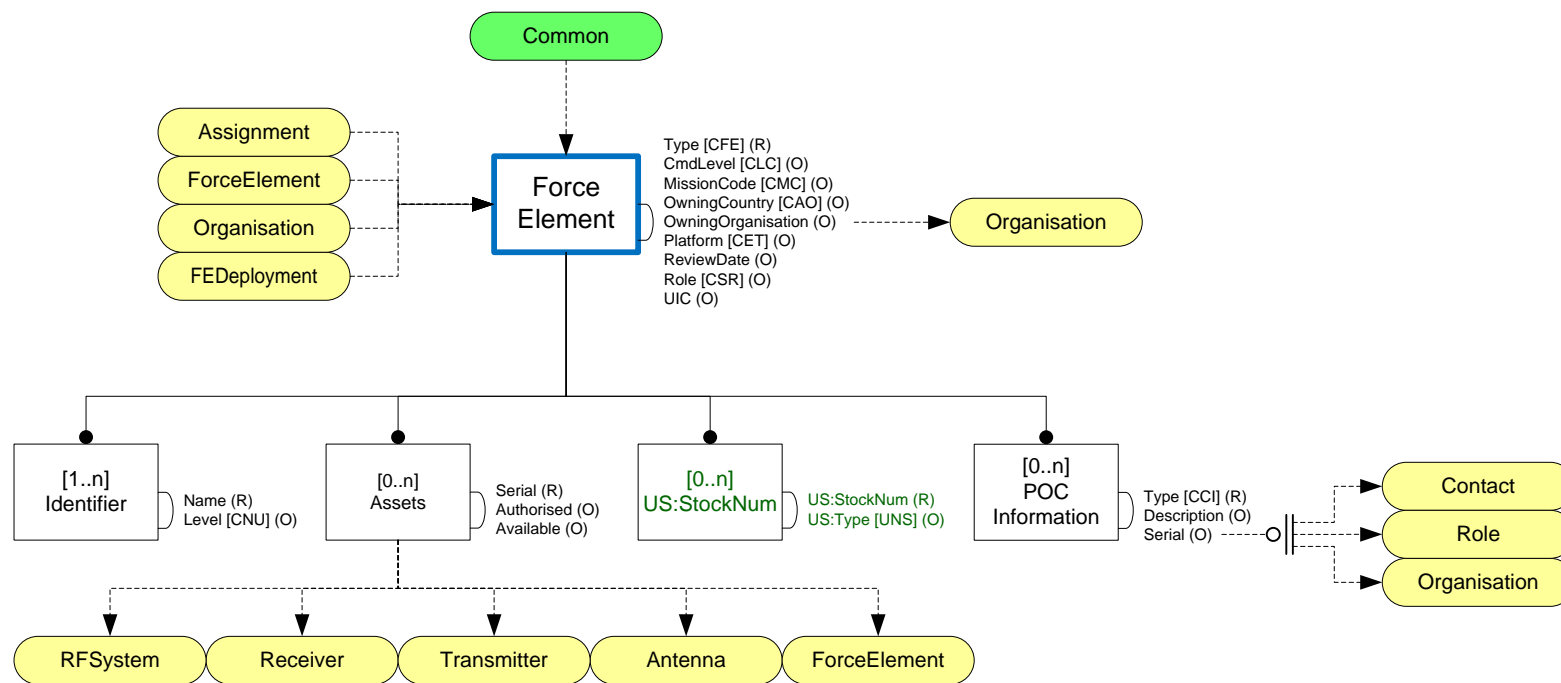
Common

Assignment
ForceElement
Organisation
FEDeployment

Force Element

Type [CFE] (R)
CmdLevel [CLC] (O)
MissionCode [CMC] (O)
OwningCountry [CAO] (O)
OwningOrganisation (O)
Platform [CET] (O)
ReviewDate (O)
Role [CSR] (O)
UIC (O)

Organisation

[1..n]
Identifier

Name (R)
Level [CNU] (O)

[0..n]
Assets

Serial (R)
Authorised (O)
Available (O)

[0..n]
US:StockNum

US:StockNum (R)
US:Type [UNS] (O)

[0..n]
POC
Information

Type [CCI] (R)
Description (O)
Serial (O)

Contact
Role
Organisation

RFSystem
Receiver
Transmitter
Antenna
ForceElement